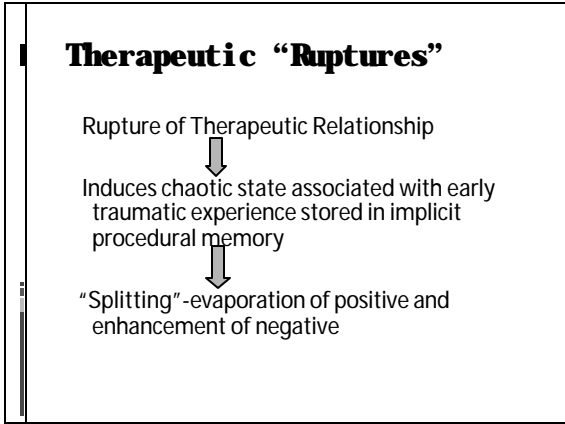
Therapeutic "Ruptures"

Rupture of Therapeutic Relationship

Induces chaotic state associated with early traumatic experience stored in implicit procedural memory

"Splitting"-evaporation of positive and enhancement of negative